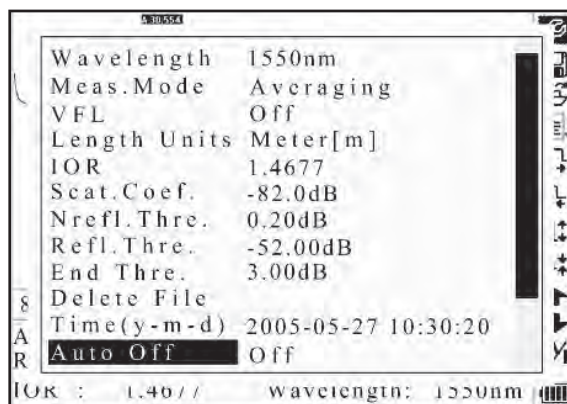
| | |
|---|---|
| Wavelength | 1550nm |
| Meas.Mode | Averaging |
| VFL | Off |
| Length Units | Meter[m] |
| IOR | 1.4677 |
| Scat.Coef. | -82.0dB |
| Nrefl.Thre. | 0.20dB |
| Refl.Thre. | -52.00dB |
| End Thre. | 3.00dB |
| Delete File | |
| Time(y-m-d) | 2005-05-27 10:30:20 |
| Auto Off | Off |

IOR : 1.4677 Wavelength: 1550nm